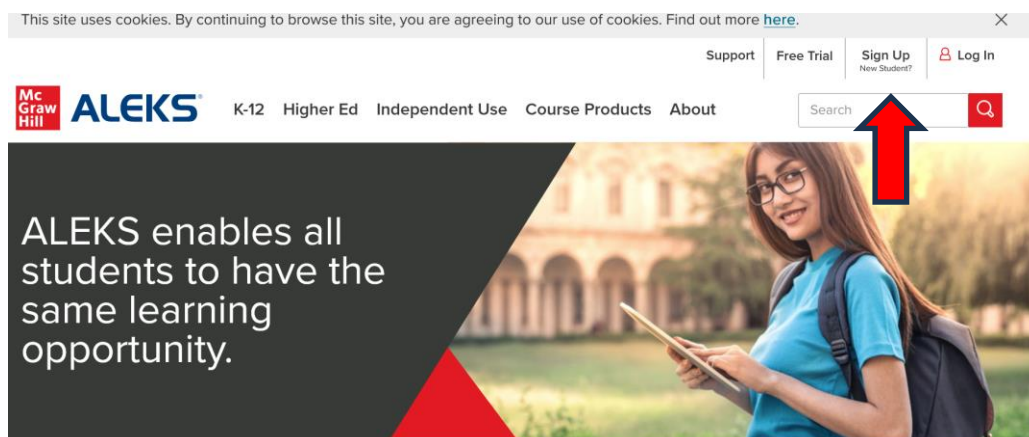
This site uses cookies. By continuing to browse this site, you are agreeing to our use of cookies. Find out more here.

Support | Free Trial | Sign Up New Student? | Log In

Mc Graw Hill ALEKS®

K-12 Higher Ed Independent Use Course Products About

Search

ALEKS enables all students to have the same learning opportunity.